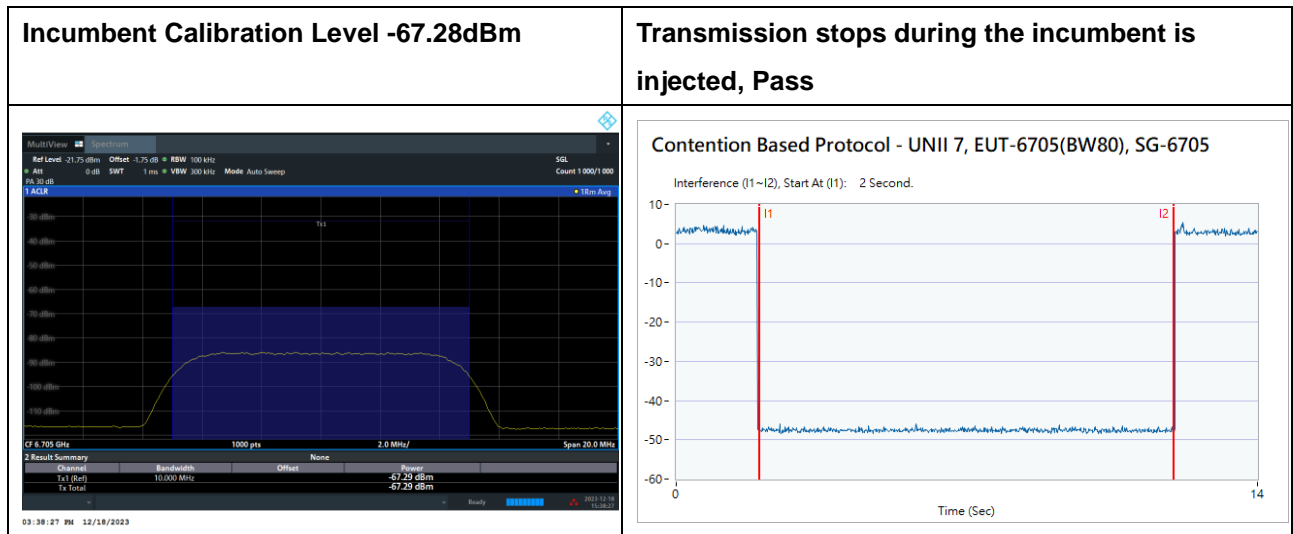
| Incumbent Calibration Level -67.28dBm | Transmission stops during the incumbent is injected, Pass |
|---|---|
| MultiView Spectrum<br>Ref Level -21.75 dBm Offset -1.75 dB RBW 100 kHz SGL<br>Att 0 dB SWT 1 ms VBW 300 kHz Mode Auto Sweep Count 1 000/1 000<br>PA 30 dB<br>1 ACLR 1Rm Avg<br>-30 dBm<br>-40 dBm<br>-50 dBm<br>-60 dBm<br>-70 dBm<br>-80 dBm<br>-90 dBm<br>-100 dBm<br>-110 dBm<br>Tx1<br>CF 6.705 GHz 1000 pts 2.0 MHz/ Span 20.0 MHz<br>2 Result Summary None<br>Channel Bandwidth Offset Power<br>Tx1 (Ref) 10.000 MHz -67.29 dBm<br>Tx Total -67.29 dBm<br>Ready 2023-12-18 15:38:27<br>03:38:27 PM 12/18/2023 | Contention Based Protocol - UNII 7, EUT-6705(BW80), SG-6705<br>Interference (I1~I2), Start At (I1): 2 Second.<br>I1 I2<br>10 0 -10 -20 -30 -40 -50 -60<br>0 14<br>Time (Sec) |